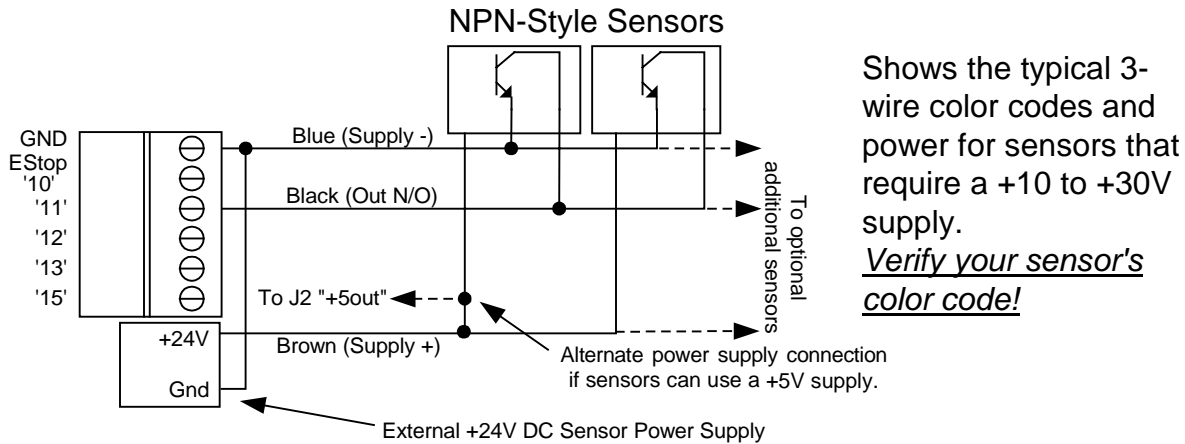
NPN-Style Sensors

GND
EStop
'10'
'11'
'12'
'13'
'15'

Blue (Supply -)

Black (Out N/O)

To J2 "+5out"

+24V

Gnd

Brown (Supply +)

To optional additional sensors

Alternate power supply connection if sensors can use a +5V supply.

External +24V DC Sensor Power Supply

Shows the typical 3-wire color codes and power for sensors that require a +10 to +30V supply.
*Verify your sensor's color code!*